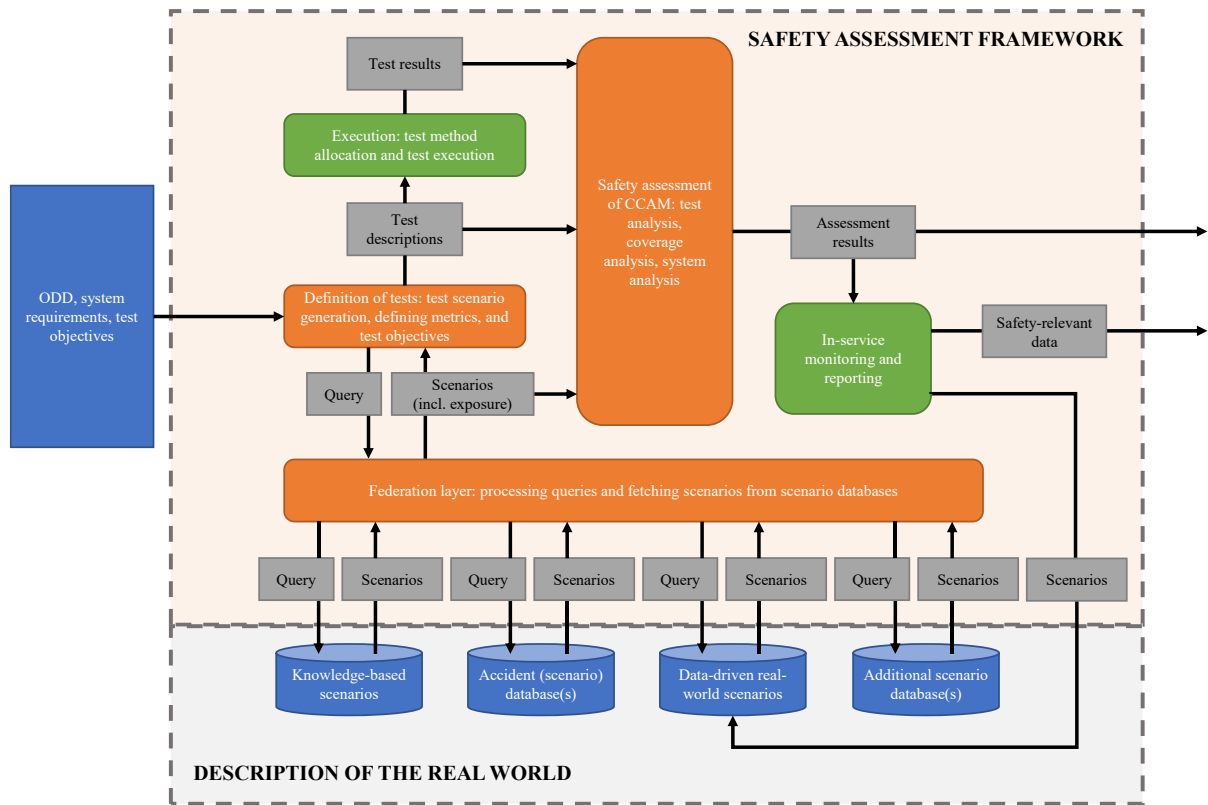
SAFETY ASSESSMENT FRAMEWORK

Test results

Execution: test method allocation and test execution

Test descriptions

ODD, system requirements, test objectives

Definition of tests: test scenario generation, defining metrics, and test objectives

Safety assessment of CCAM: test analysis, coverage analysis, system analysis

Assessment results

In-service monitoring and reporting

Safety-relevant data

Query

Scenarios (incl. exposure)

Federation layer: processing queries and fetching scenarios from scenario databases

Query

Scenarios

Query

Scenarios

Query

Scenarios

Query

Scenarios

Scenarios

Knowledge-based scenarios

Accident (scenario) database(s)

Data-driven real-world scenarios

Additional scenario database(s)

DESCRIPTION OF THE REAL WORLD